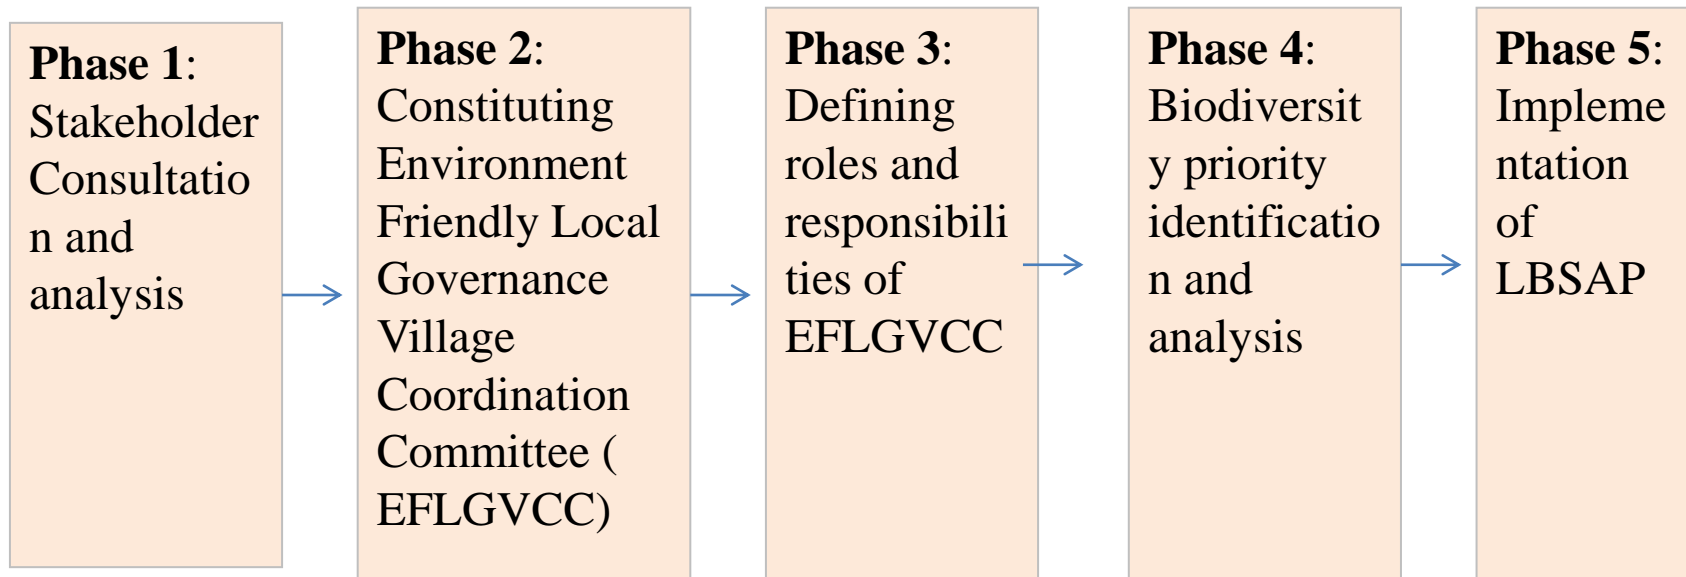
**Phase 1**: Stakeholder Consultation and analysis

**Phase 2**: Constituting Environment Friendly Local Governance Village Coordination Committee ( EFLGVCC)

**Phase 3**: Defining roles and responsibilities of EFLGVCC

**Phase 4**: Biodiversity priority identification and analysis

**Phase 5**: Implementation of LBSAP